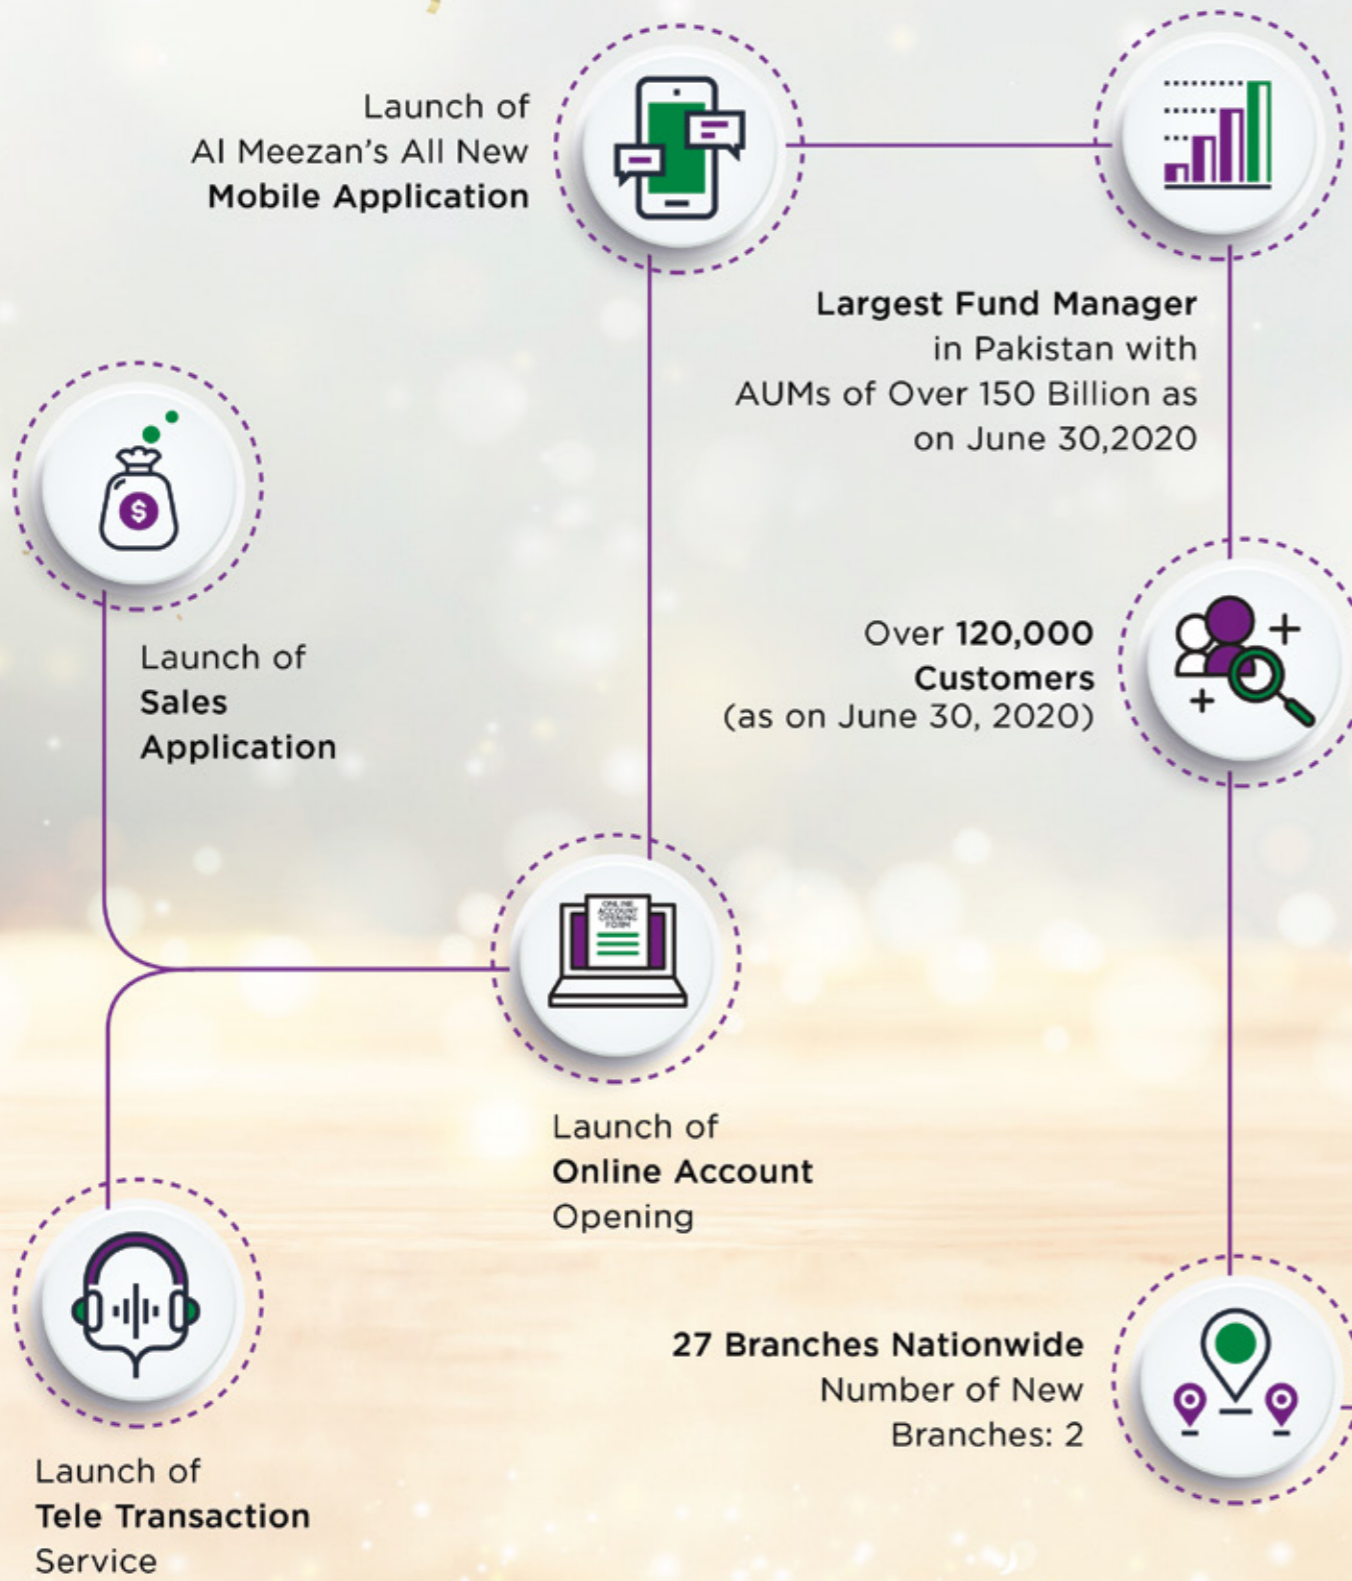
Launch of
Al Meezan's All New
**Mobile Application**

**Largest Fund Manager**
in Pakistan with
AUMs of Over 150 Billion as
on June 30,2020

$

Launch of
**Sales**
**Application**

Over **120,000**
**Customers**
(as on June 30, 2020)

ONLINE ACCOUNT OPENING FORM

Launch of
**Online Account**
Opening

**27 Branches Nationwide**
Number of New
Branches: 2

Launch of
**Tele Transaction**
Service